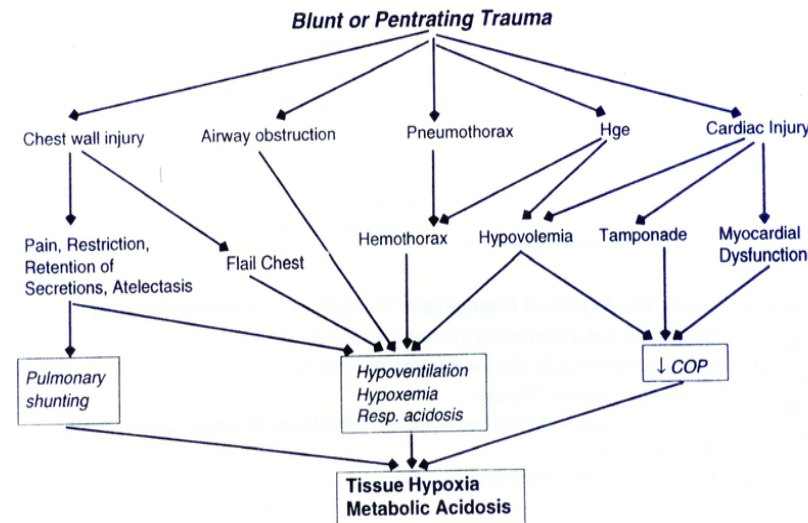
Blunt or Pentrating Trauma

Chest wall injury

Airway obstruction

Pneumothorax

Hge

Cardiac Injury

Pain, Restriction, Retention of Secretions, Atelectasis

Flail Chest

Hemothorax

Hypovolemia

Tamponade

Myocardial Dysfunction

Pulmonary shunting

Hypoventilation
Hypoxemia
Resp. acidosis

↓ COP

Tissue Hypoxia
Metabolic Acidosis